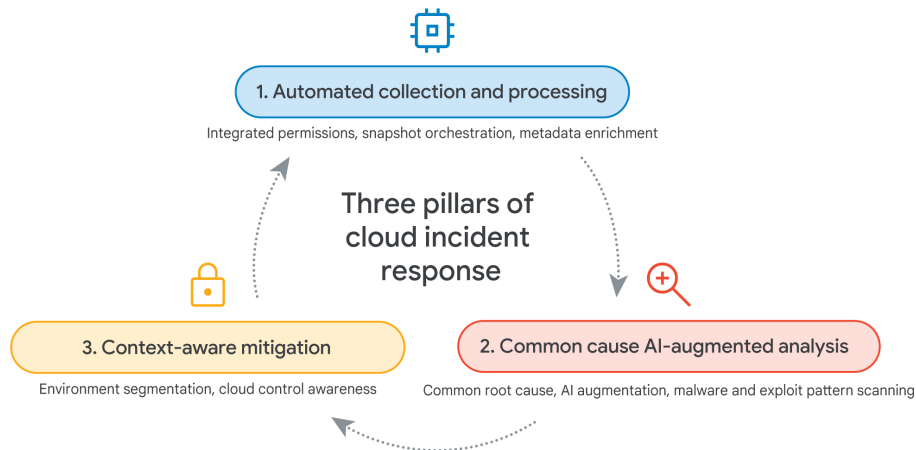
1. Automated collection and processing

Integrated permissions, snapshot orchestration, metadata enrichment

Three pillars of cloud incident response

3. Context-aware mitigation

Environment segmentation, cloud control awareness

2. Common cause AI-augmented analysis

Common root cause, AI augmentation, malware and exploit pattern scanning